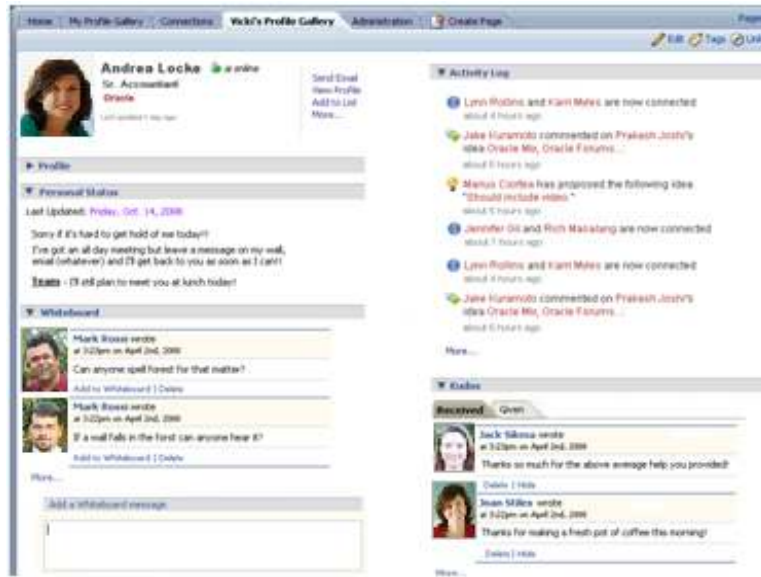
Home | My Profile Gallery | Connections | Vicki's Profile Gallery | Administration | Create Page

Page

Edit | Tags | Link

Andrea Locke online
Sr. Accountant
Oracle
Last updated 1 day ago

Send Email
View Profile
Add to List
More...

▶ Profile

▼ Personal Status

Last Updated: Friday, Oct. 14, 2006

Sorry if it's hard to get hold of me today!!
I've got an all day meeting but leave a message on my wall, email (whatever) and I'll get back to you as soon as I can!

Team - I'll still plan to meet you at lunch today!

▼ Whiteboard

Mark Rossi wrote
at 3:22pm on April 2nd, 2008
Can anyone spell forest for that matter?
Add to Whiteboard | Delete

Mark Rossi wrote
at 3:22pm on April 2nd, 2008
If a wall falls in the forst can anyone hear it?
Add to Whiteboard | Delete

More...

Add a Whiteboard message

▼ Activity Log

Lynn Rollins and Karri Moles are now connected
about 4 hours ago

Jake Kuramoto commented on Prakash Joshi's idea Oracle Mix, Oracle Forums...
about 5 hours ago

Marcus Cioffee has proposed the following idea "Should include video."
about 5 hours ago

Jennifer Gil and Rich Manalang are now connected
about 7 hours ago

Lynn Rollins and Karri Moles are now connected
about 4 hours ago

Jake Kuramoto commented on Prakash Joshi's idea Oracle Mix, Oracle Forums...
about 5 hours ago

More...

▼ Kudos

Received | Given

Jack Sikosa wrote
at 3:22pm on April 2nd, 2008
Thanks so much for the above average help you provided!
Delete | Hide

Joan Stiles wrote
at 3:22pm on April 2nd, 2008
Thanks for making a fresh pot of coffee this morning!
Delete | Hide

More...